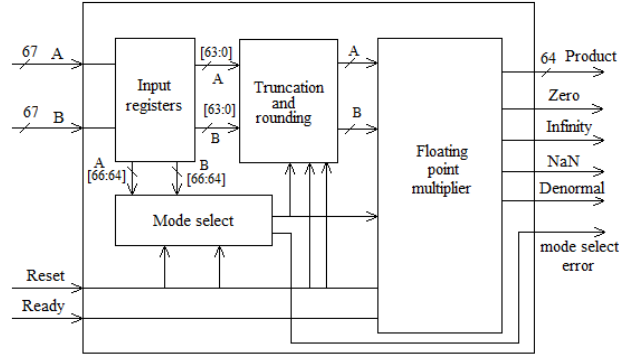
67 A

67 B

Input registers

[63:0] A

[63:0] B

A [66:64]

B [66:64]

Truncation and rounding

A

B

Floating point multiplier

Mode select

64 Product

Zero

Infinity

NaN

Denormal

mode select error

Reset

Ready